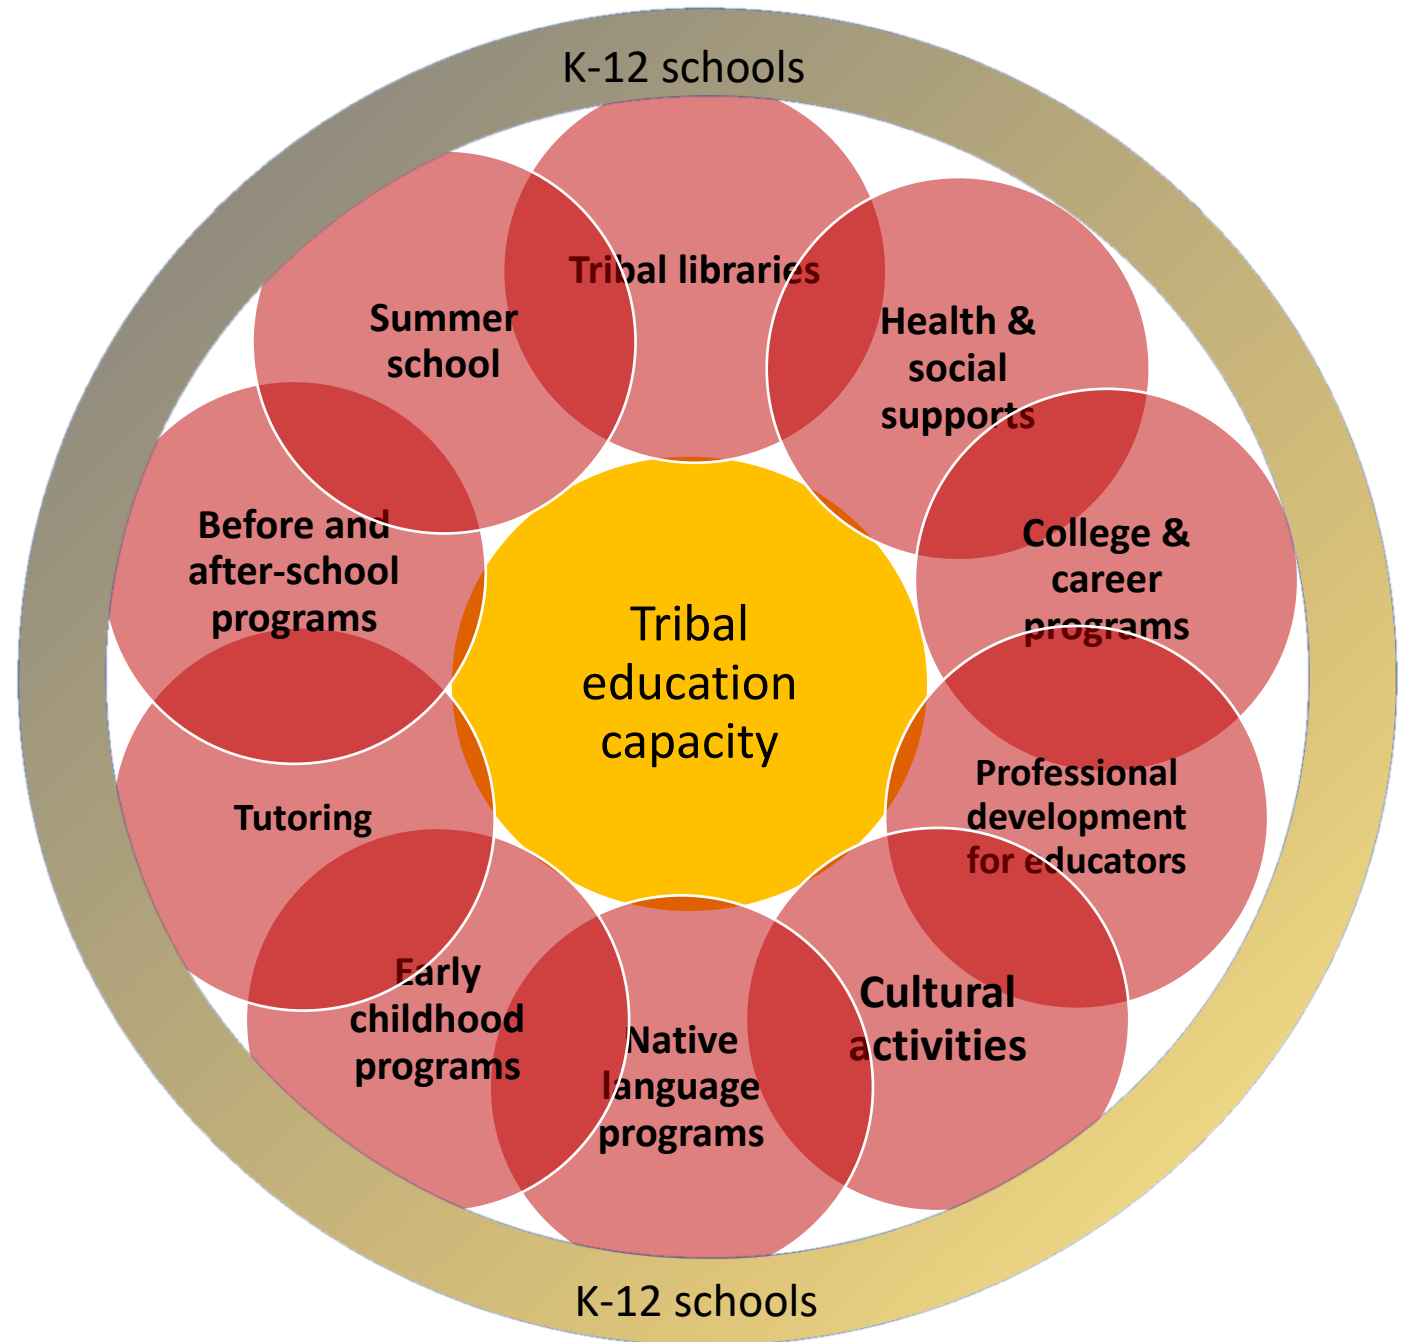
K-12 schools

Tribal libraries

Summer school

Health & social supports

Before and after-school programs

Tribal education capacity

College & career programs

Professional development for educators

Tutoring

Early childhood programs

Native language programs

Cultural activities

K-12 schools